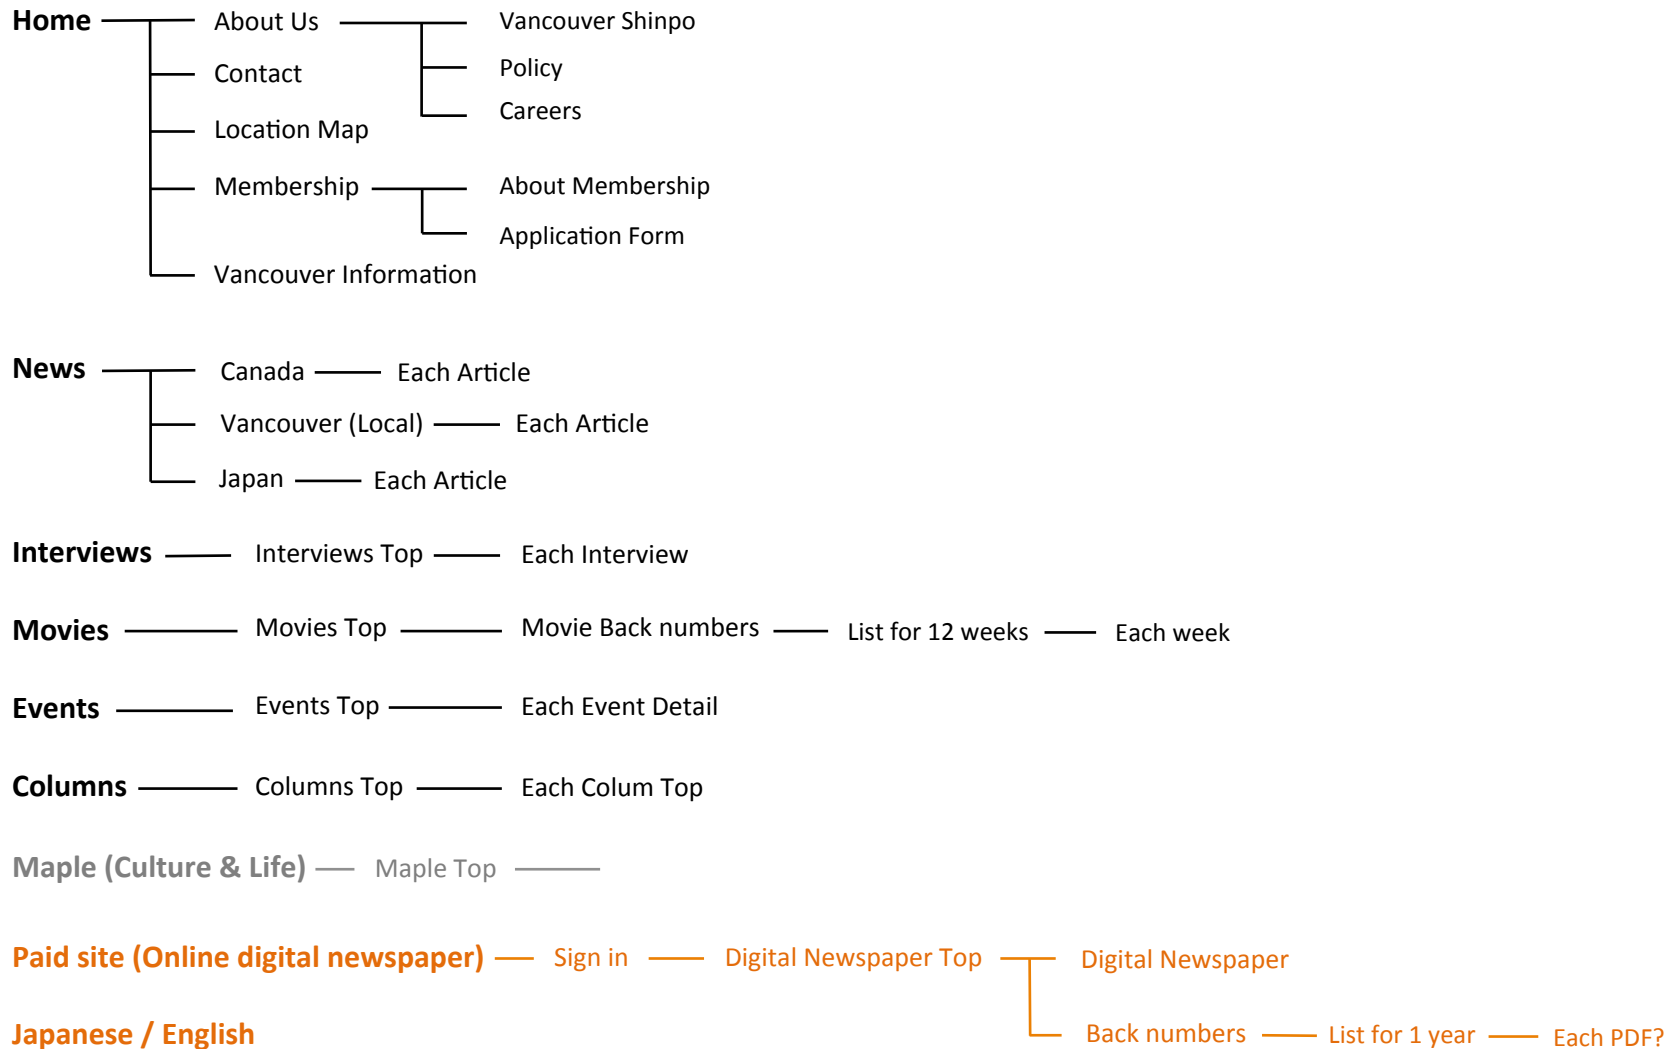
Home — About Us — Vancouver Shinpo
Policy
Careers
Contact
Location Map
Membership — About Membership
Application Form
Vancouver Information

News — Canada — Each Article
Vancouver (Local) — Each Article
Japan — Each Article

Interviews — Interviews Top — Each Interview

Movies — Movies Top — Movie Back numbers — List for 12 weeks — Each week

Events — Events Top — Each Event Detail

Columns — Columns Top — Each Colum Top

Maple (Culture & Life) — Maple Top —

Paid site (Online digital newspaper) — Sign in — Digital Newspaper Top — Digital Newspaper
Back numbers — List for 1 year — Each PDF?

Japanese / English